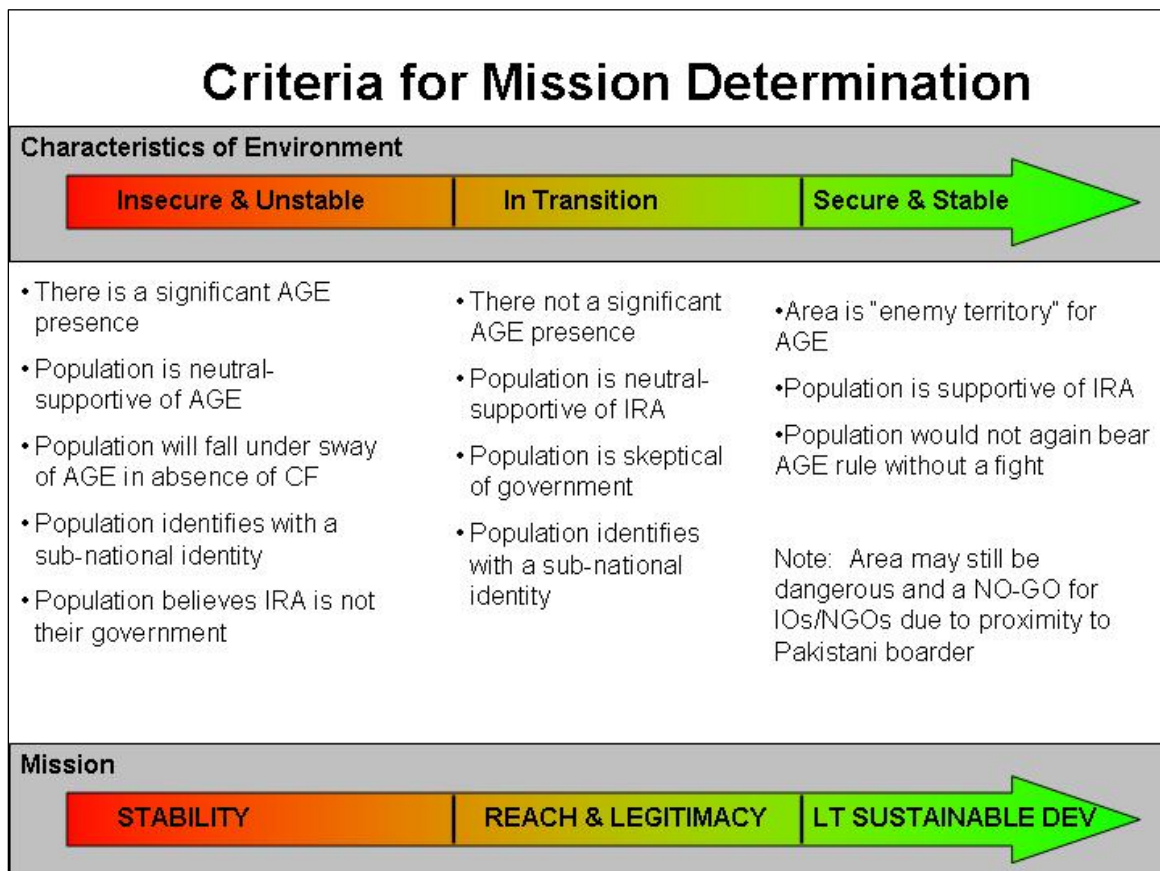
Criteria for Mission Determination

Characteristics of Environment

Insecure & Unstable

In Transition

Secure & Stable

• There is a significant AGE presence

• Population is neutral-supportive of AGE

• Population will fall under sway of AGE in absence of CF

• Population identifies with a sub-national identity

• Population believes IRA is not their government

• There not a significant AGE presence

• Population is neutral-supportive of IRA

• Population is skeptical of government

• Population identifies with a sub-national identity

•Area is "enemy territory" for AGE

•Population is supportive of IRA

•Population would not again bear AGE rule without a fight

Note: Area may still be dangerous and a NO-GO for IOs/NGOs due to proximity to Pakistani boarder

Mission

STABILITY

REACH & LEGITIMACY

LT SUSTAINABLE DEV